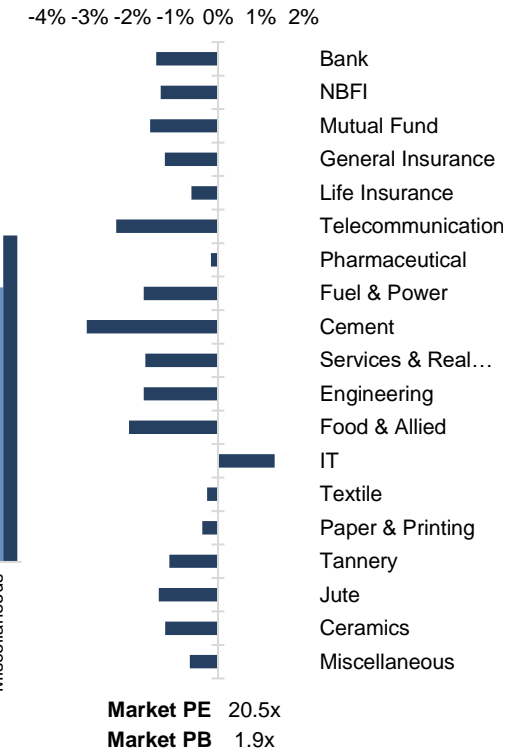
-4% -3% -2% -1% 0% 1% 2%

Bank
NBFI
Mutual Fund
General Insurance
Life Insurance
Telecommunication
Pharmaceutical
Fuel & Power
Cement
Services & Real…
Engineering
Food & Allied
IT
Textile
Paper & Printing
Tannery
Jute
Ceramics
Miscellaneous

Miscellaneous

**Market PE** 20.5x
**Market PB** 1.9x